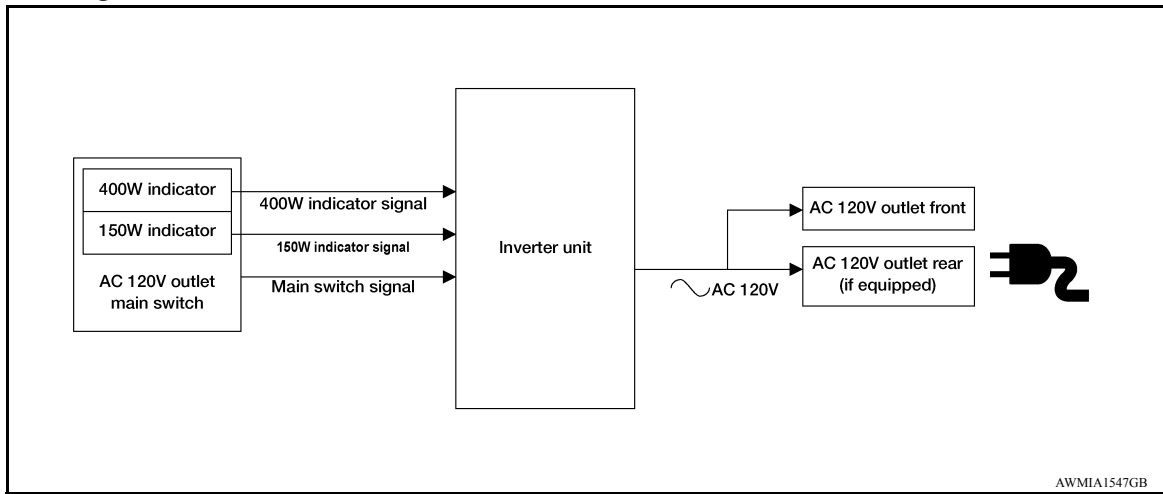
400W indicator

150W indicator

AC 120V outlet main switch

400W indicator signal

150W indicator signal

Main switch signal

Inverter unit

AC 120V

AC 120V outlet front

AC 120V outlet rear (if equipped)

AWMIA1547GB